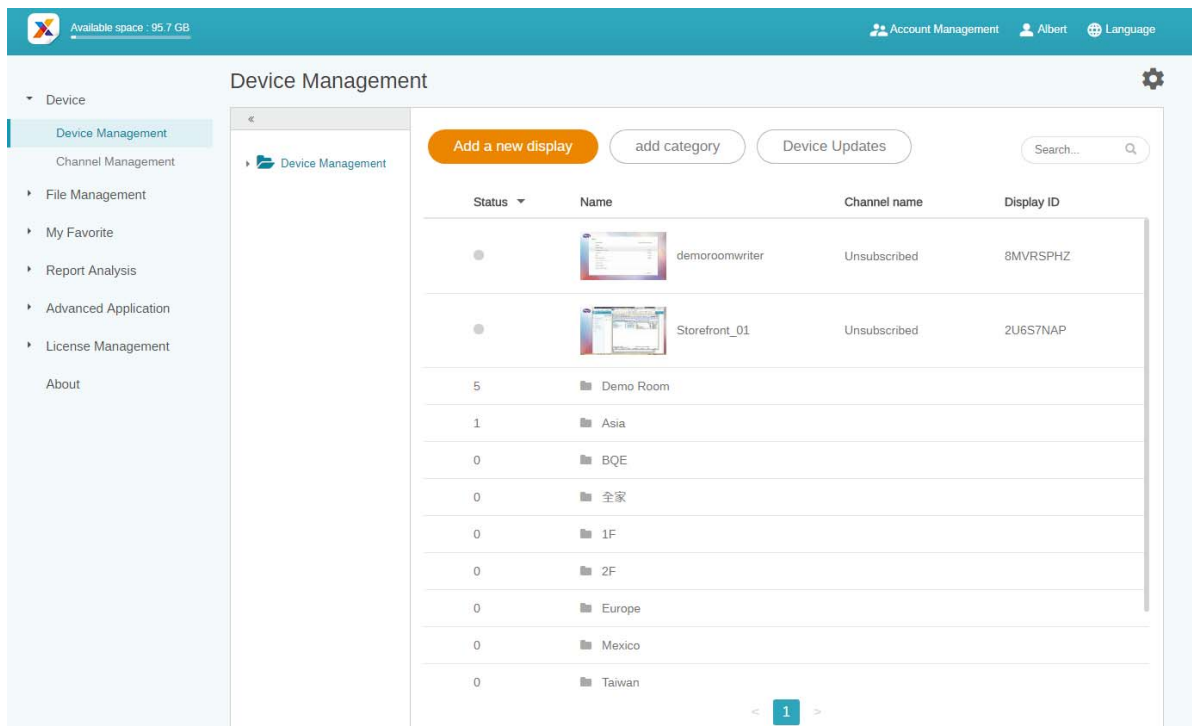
Available space : 95.7 GB

Account Management Albert Language

Device
Device Management
Channel Management
File Management
My Favorite
Report Analysis
Advanced Application
License Management
About

Device Management

«

Device Management

Add a new display
add category
Device Updates
Search...

| Status | Name | Channel name | Display ID |
|---|---|---|---|
| | demoroomwriter | Unsubscribed | 8MVRSPHZ |
| | Storefront_01 | Unsubscribed | 2U6S7NAP |
| 5 | Demo Room | | |
| 1 | Asia | | |
| 0 | BQE | | |
| 0 | 全家 | | |
| 0 | 1F | | |
| 0 | 2F | | |
| 0 | Europe | | |
| 0 | Mexico | | |
| 0 | Taiwan | | |

< 1 >